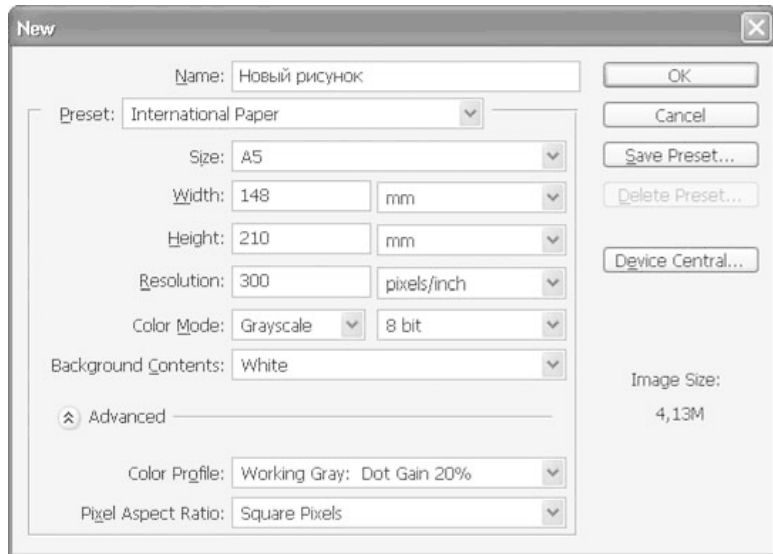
New

Name: Новый рисунок

Preset: International Paper

Size: A5

Width: 148 mm

Height: 210 mm

Resolution: 300 pixels/inch

Color Mode: Grayscale 8 bit

Background Contents: White

Advanced

Color Profile: Working Gray: Dot Gain 20%

Pixel Aspect Ratio: Square Pixels

OK

Cancel

Save Preset...

Delete Preset...

Device Central...

Image Size:
4,13M